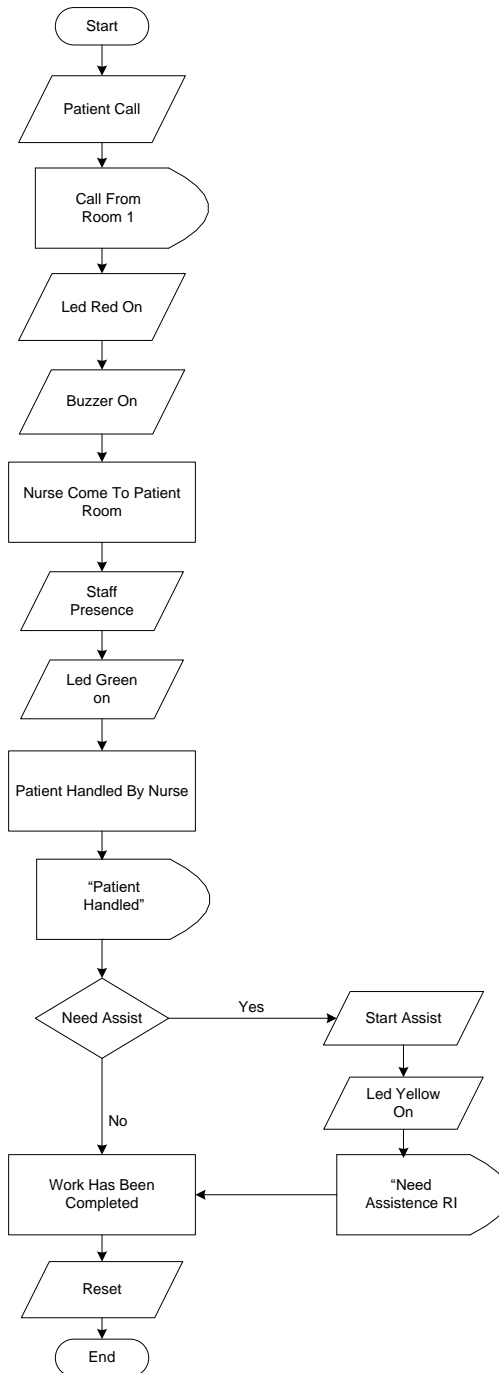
Start

Patient Call

Call From Room 1

Led Red On

Buzzer On

Nurse Come To Patient Room

Staff Presence

Led Green on

Patient Handled By Nurse

“Patient Handled”

Need Assist

Yes

Start Assist

Led Yellow On

“Need Assistence RI

No

Work Has Been Completed

Reset

End